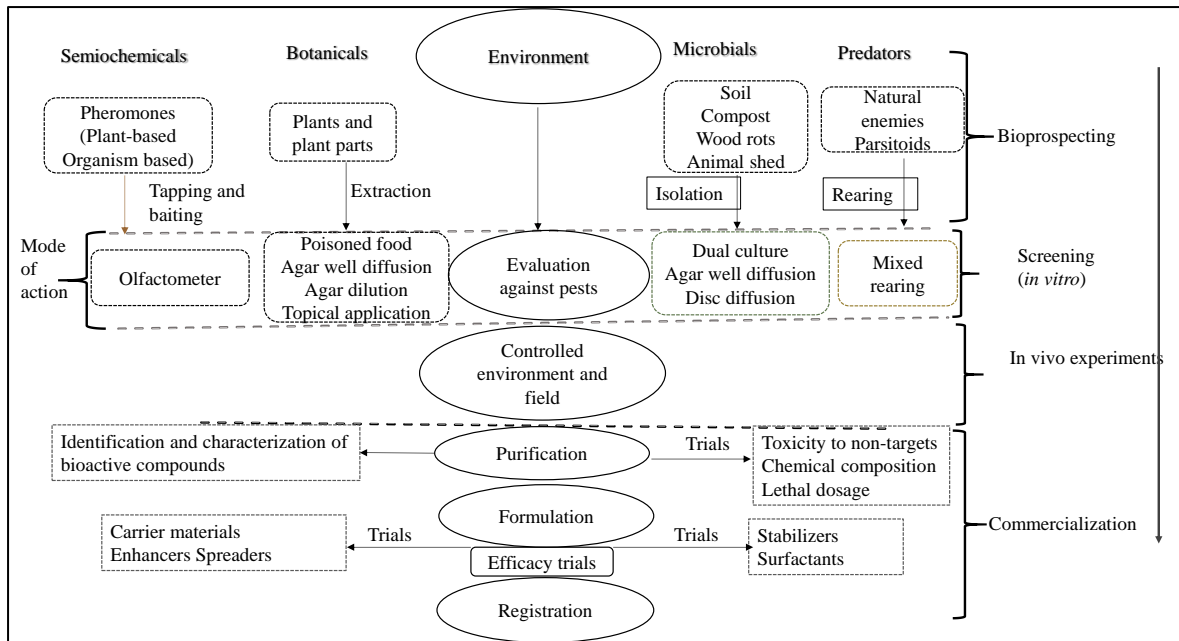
Semiochemicals

Botanicals

Environment

Microbials

Predators

Pheromones (Plant-based Organism based)

Plants and plant parts

Soil Compost Wood rots Animal shed

Natural enemies Parsitoids

Bioprospecting

Tapping and baiting

Extraction

Isolation

Rearing

Mode of action

Olfactometer

Poisoned food Agar well diffusion Agar dilution Topical application

Evaluation against pests

Dual culture Agar well diffusion Disc diffusion

Mixed rearing

Screening (*in vitro*)

Controlled environment and field

In vivo experiments

Identification and characterization of bioactive compounds

Purification

Trials

Toxicity to non-targets Chemical composition Lethal dosage

Formulation

Carrier materials Enhancers Spreaders

Trials

Trials

Stabilizers Surfactants

Commercialization

Efficacy trials

Registration